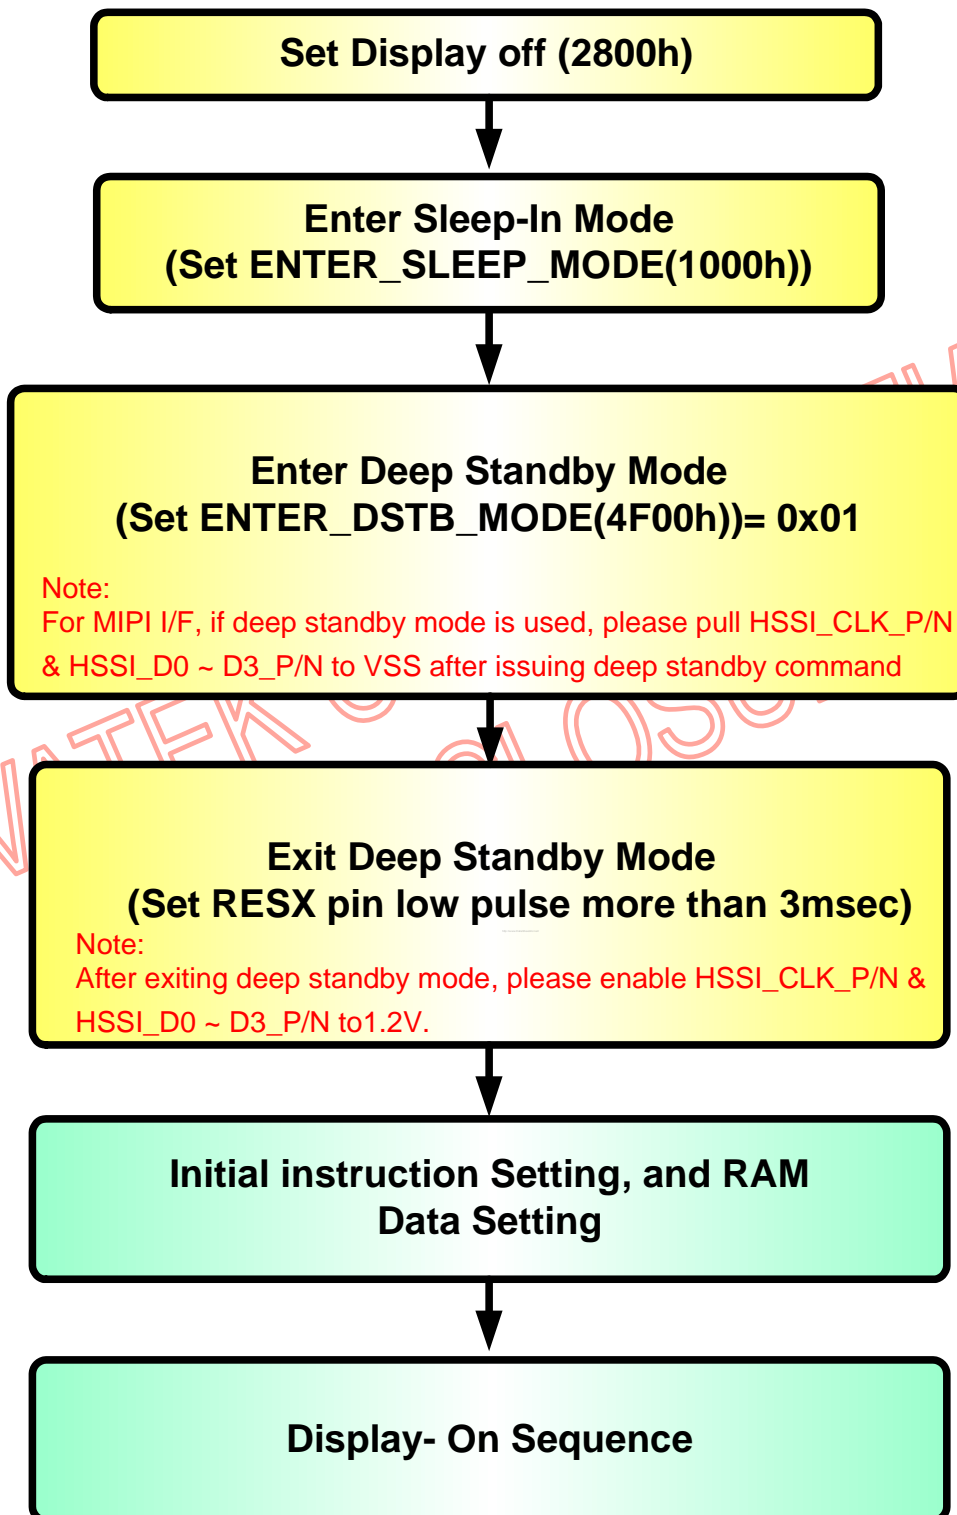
Set Display off (2800h)

Enter Sleep-In Mode
(Set ENTER_SLEEP_MODE(1000h))

Enter Deep Standby Mode
(Set ENTER_DSTB_MODE(4F00h))= 0x01

Note:
For MIPI I/F, if deep standby mode is used, please pull HSSI_CLK_P/N & HSSI_D0 ~ D3_P/N to VSS after issuing deep standby command

Exit Deep Standby Mode
(Set RESX pin low pulse more than 3msec)

Note:
After exiting deep standby mode, please enable HSSI_CLK_P/N & HSSI_D0 ~ D3_P/N to1.2V.

Initial instruction Setting, and RAM Data Setting

Display- On Sequence